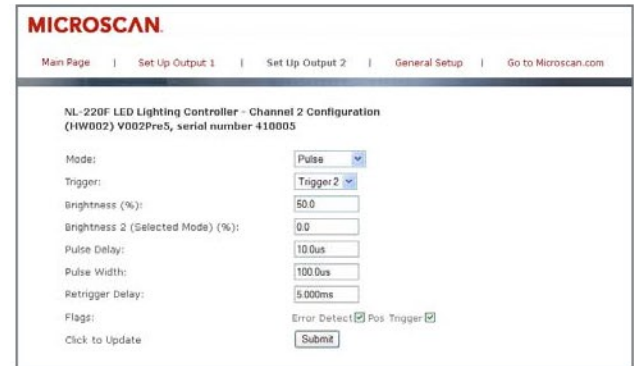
MICROSCAN.

Main Page | Set Up Output 1 | Set Up Output 2 | General Setup | Go to Microscan.com

NL-220F LED Lighting Controller - Channel 2 Configuration
(HW002) V002Pre5, serial number 410005

Mode: Pulse

Trigger: Trigger 2

Brightness (%): 50.0

Brightness 2 (Selected Mode) (%): 0.0

Pulse Delay: 10.0us

Pulse Width: 100.0us

Retrigger Delay: 5.000ms

Flags: Error Detect Pos Trigger

Click to Update Submit